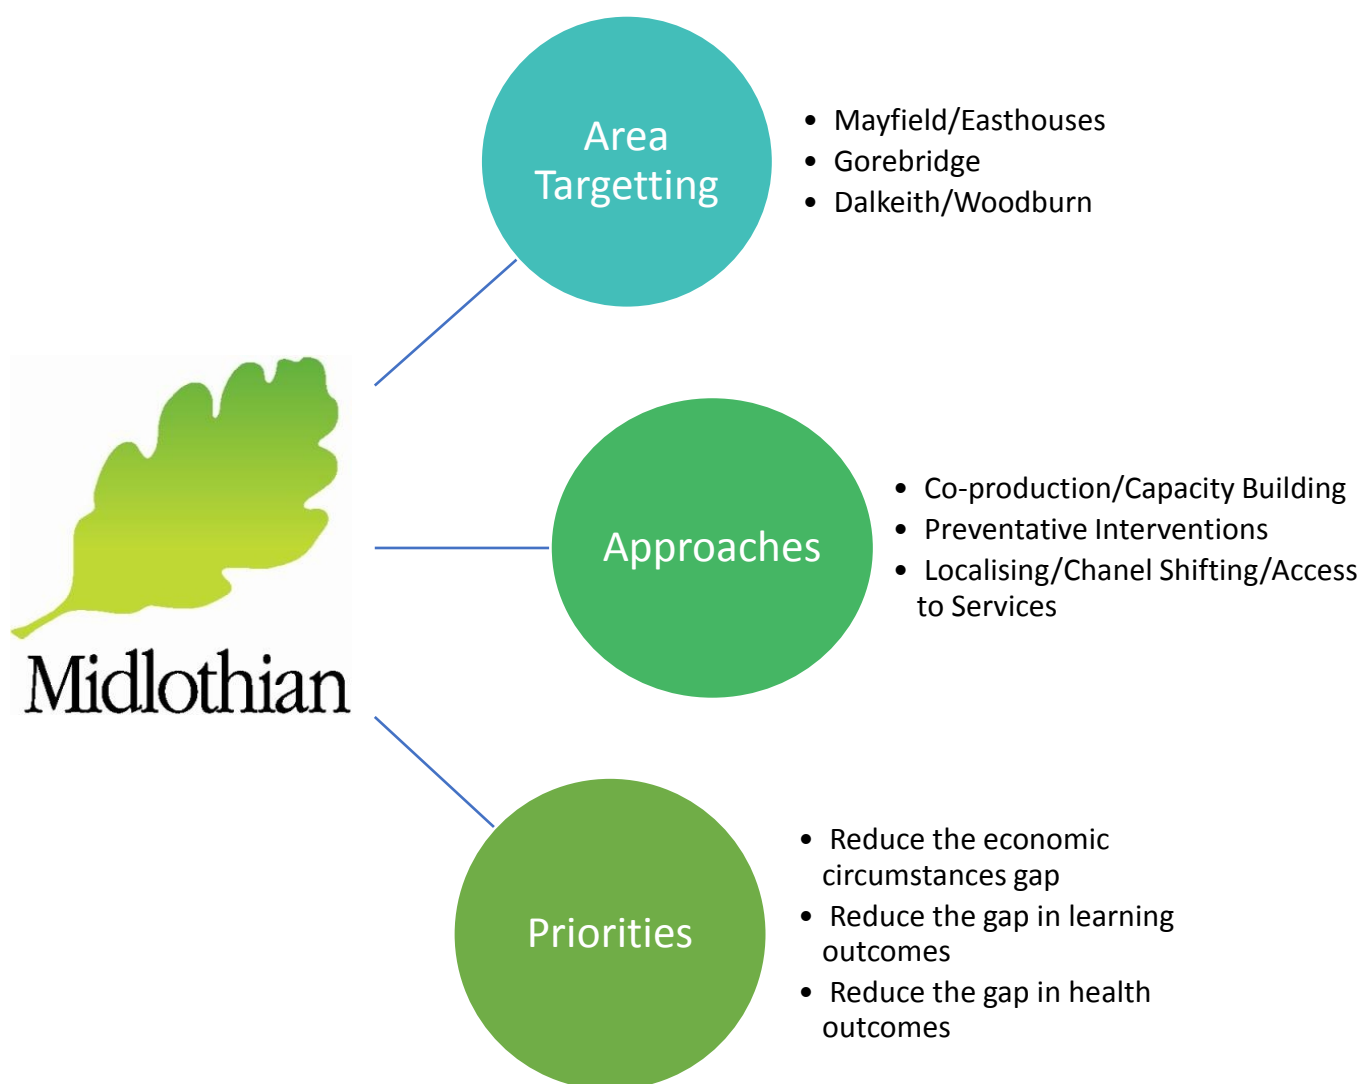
Midlothian

Area Targetting

- Mayfield/Easthouses
- Gorebridge
- Dalkeith/Woodburn

Approaches

- Co-production/Capacity Building
- Preventative Interventions
- Localising/Chanel Shifting/Access to Services

Priorities

- Reduce the economic circumstances gap
- Reduce the gap in learning outcomes
- Reduce the gap in health outcomes